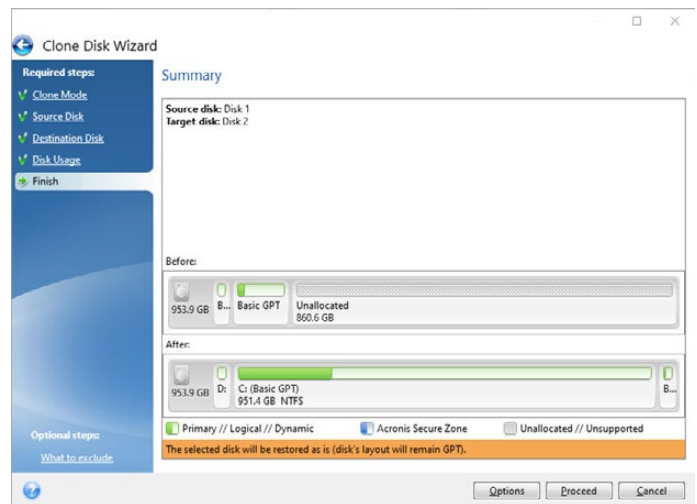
Clone Disk Wizard

Required steps:
Clone Mode
Source Disk
Destination Disk
Disk Usage
Finish

Optional steps:
What to exclude

Summary

Source disk: Disk 1
Target disk: Disk 2

Before:
953.9 GB
B...
Basic GPT
Unallocated
860.6 GB

After:
953.9 GB
D:
C: (Basic GPT)
951.4 GB NTFS
B...

Primary // Logical // Dynamic
Acronis Secure Zone
Unallocated // Unsupported

The selected disk will be restored as is (disk's layout will remain GPT).

Options
Proceed
Cancel